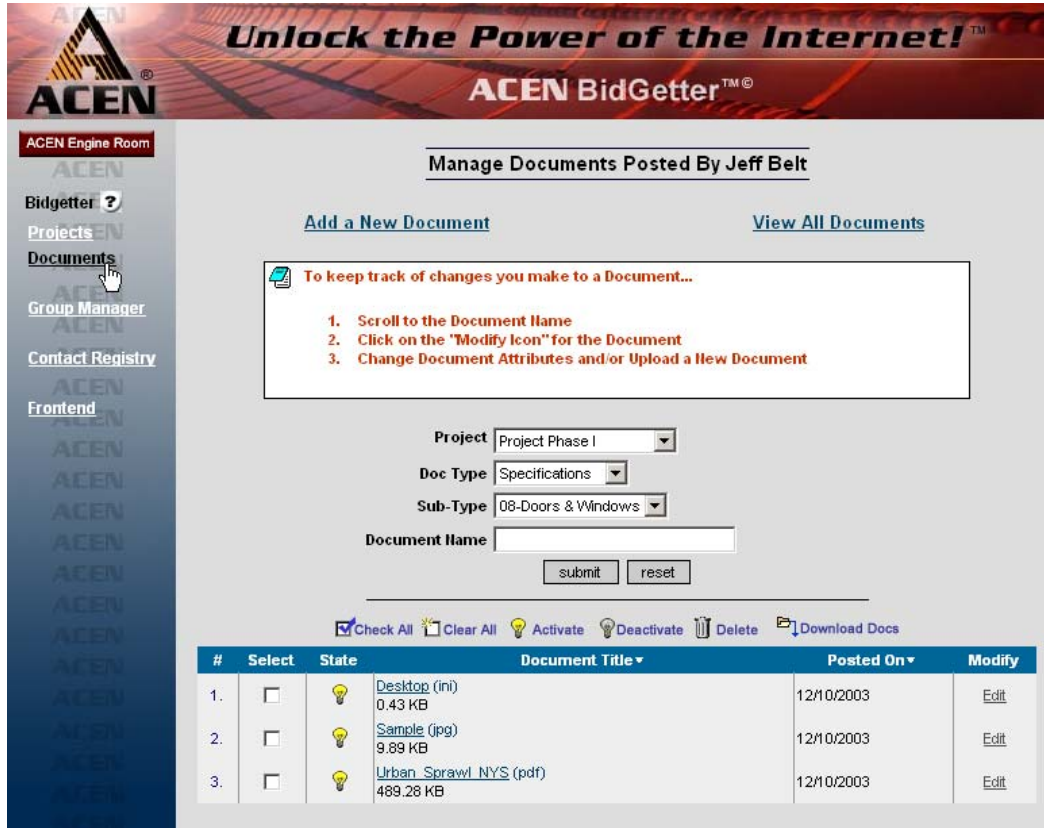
ACEN

Unlock the Power of the Internet!™

ACEN BidGetter™©

ACEN Engine Room

Bidgetter ?

Projects

Documents

Group Manager

Contact Registry

Frontend

Manage Documents Posted By Jeff Belt

Add a New Document

View All Documents

To keep track of changes you make to a Document...

1. Scroll to the Document Name
2. Click on the "Modify Icon" for the Document
3. Change Document Attributes and/or Upload a New Document

Project Project Phase I

Doc Type Specifications

Sub-Type 08-Doors & Windows

Document Name

submit reset

Check All Clear All Activate Deactivate Delete Download Docs

| # | Select | State | Document Title | Posted On | Modify |
|---|---|---|---|---|---|
| 1. | | | Desktop (ini) 0.43 KB | 12/10/2003 | Edit |
| 2. | | | Sample (jpg) 9.89 KB | 12/10/2003 | Edit |
| 3. | | | Urban_Sprawl_NYS (pdf) 489.28 KB | 12/10/2003 | Edit |